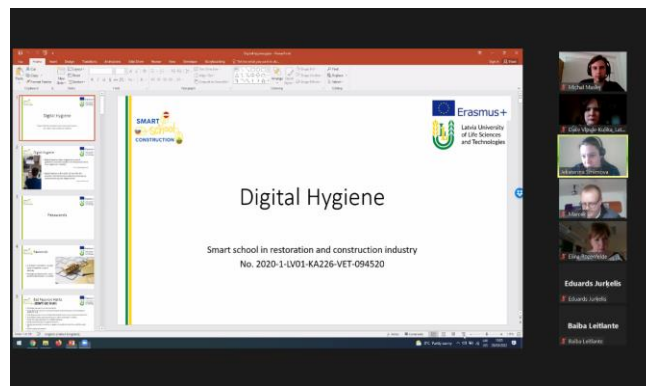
Erasmus+

Latvia University of Life Sciences and Technologies

SMART school CONSTRUCTION

Digital Hygiene

Smart school in restoration and construction industry
No. 2020-1-LV01-KA226-VET-094520

Digital Hygiene

Digital hygiene

Passwords

Passwords

Michal Macek

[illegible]

Jekaterina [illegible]

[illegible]

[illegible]

Eduards Jurķelis

Eduards Jurķelis

Baiba Leitlante

Baiba Leitlante